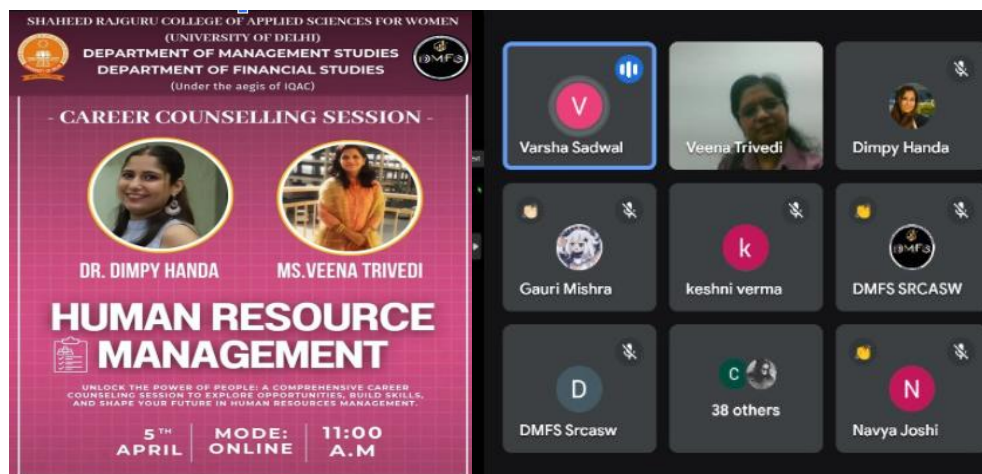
SHAHEED RAJGURU COLLEGE OF APPLIED SCIENCES FOR WOMEN
(UNIVERSITY OF DELHI)
DEPARTMENT OF MANAGEMENT STUDIES
DEPARTMENT OF FINANCIAL STUDIES
(Under the aegis of IQAC)

DMFS

- CAREER COUNSELLING SESSION -

DR. DIMPY HANDA

MS.VEENA TRIVEDI

HUMAN RESOURCE MANAGEMENT

UNLOCK THE POWER OF PEOPLE: A COMPREHENSIVE CAREER COUNSELING SESSION TO EXPLORE OPPORTUNITIES, BUILD SKILLS, AND SHAPE YOUR FUTURE IN HUMAN RESOURCES MANAGEMENT.

5$^{TH}$ APRIL | MODE: ONLINE | 11:00 A.M

V
Varsha Sadwal

Veena Trivedi

Dimpy Handa

Gauri Mishra

k
keshni verma

DMFS
DMFS SRCASW

D
DMFS Srcasw

C
38 others

N
Navya Joshi